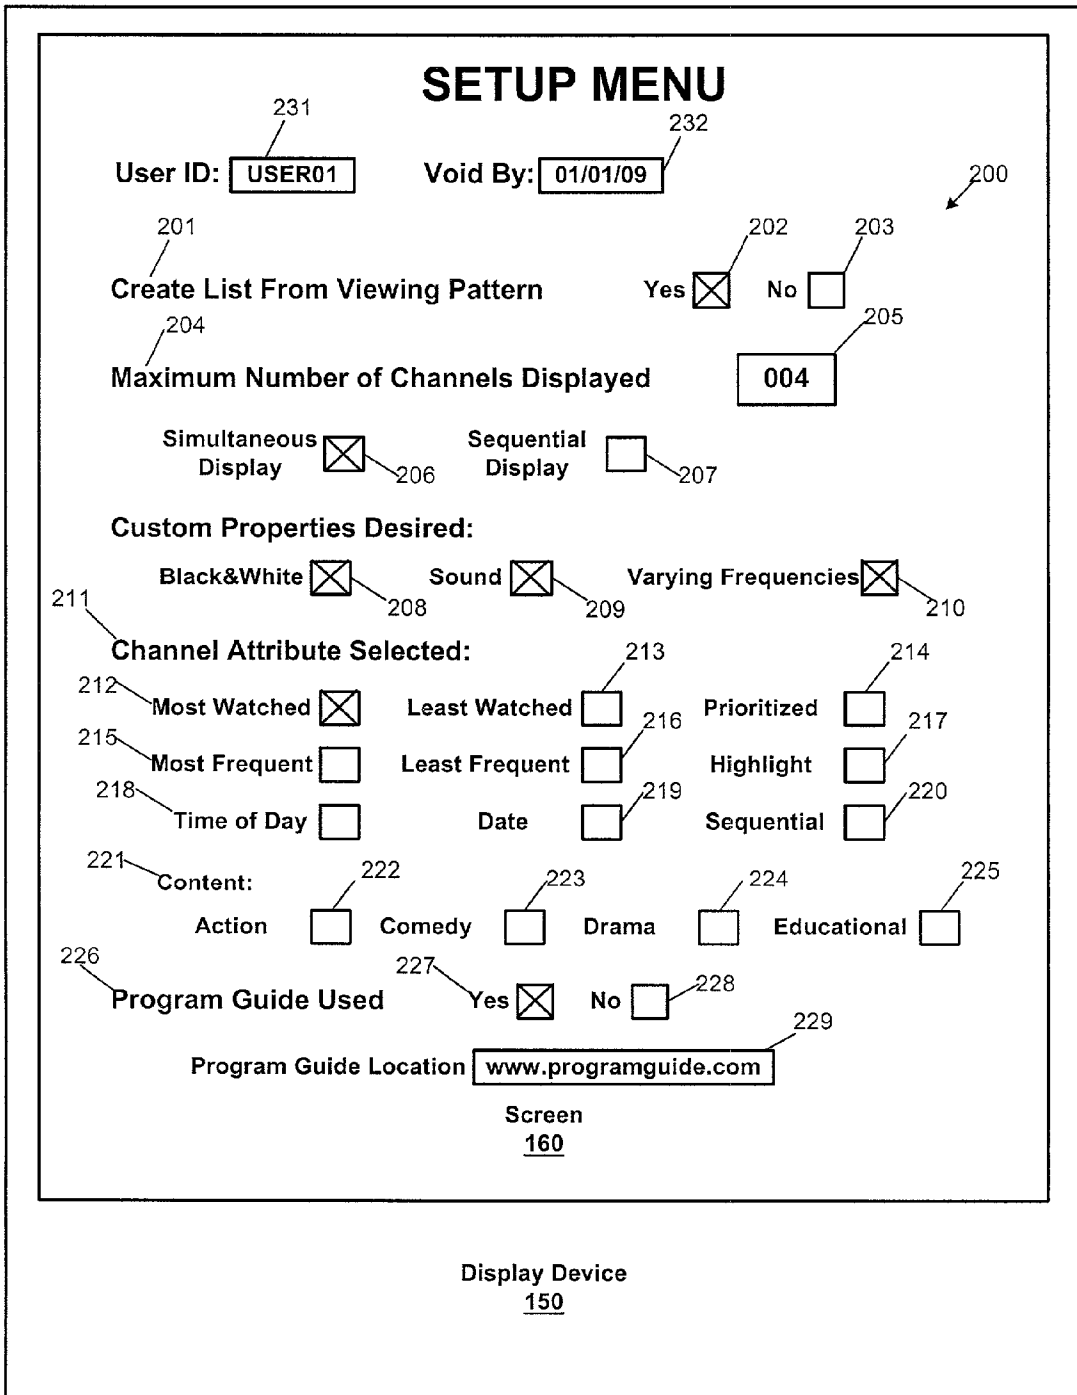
SETUP MENU

231
User ID: USER01

232
Void By: 01/01/09

200

201
Create List From Viewing Pattern

202
Yes

203
No

204
Maximum Number of Channels Displayed

205
004

Simultaneous Display 206

Sequential Display 207

Custom Properties Desired:

Black&White 208 Sound 209 Varying Frequencies 210

211
Channel Attribute Selected:

212 Most Watched
Least Watched 213
Prioritized 214

215 Most Frequent
Least Frequent 216
Highlight 217

218 Time of Day
Date 219
Sequential 220

221 Content:

Action 222 Comedy 223 Drama 224 Educational 225

226
Program Guide Used

227 Yes
No 228

229
Program Guide Location www.programguide.com

Screen
160

Display Device
150